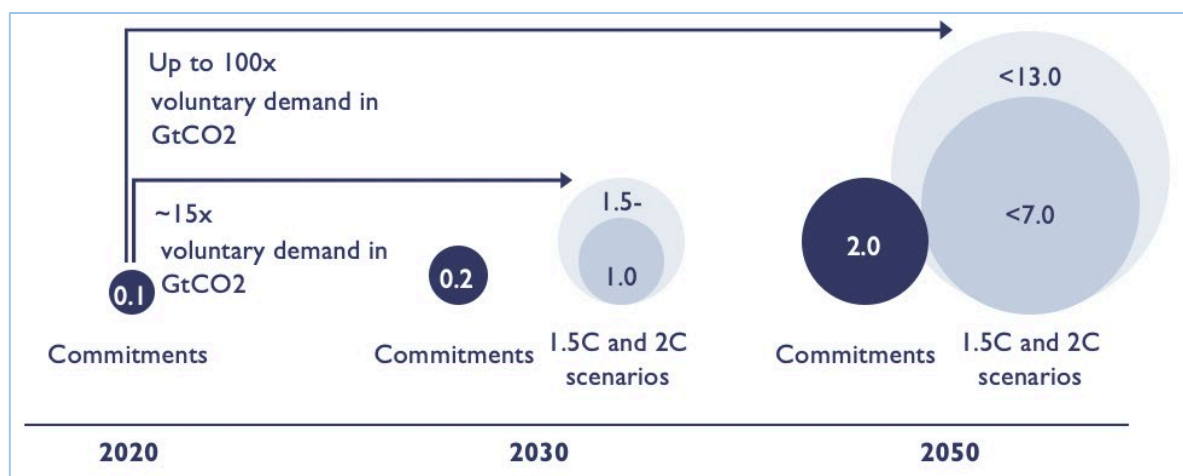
Up to 100x voluntary demand in GtCO2

~15x voluntary demand in GtCO2

0.1

Commitments

0.2

Commitments

1.5-

1.0

1.5C and 2C scenarios

2.0

Commitments

<13.0

<7.0

1.5C and 2C scenarios

2020

2030

2050